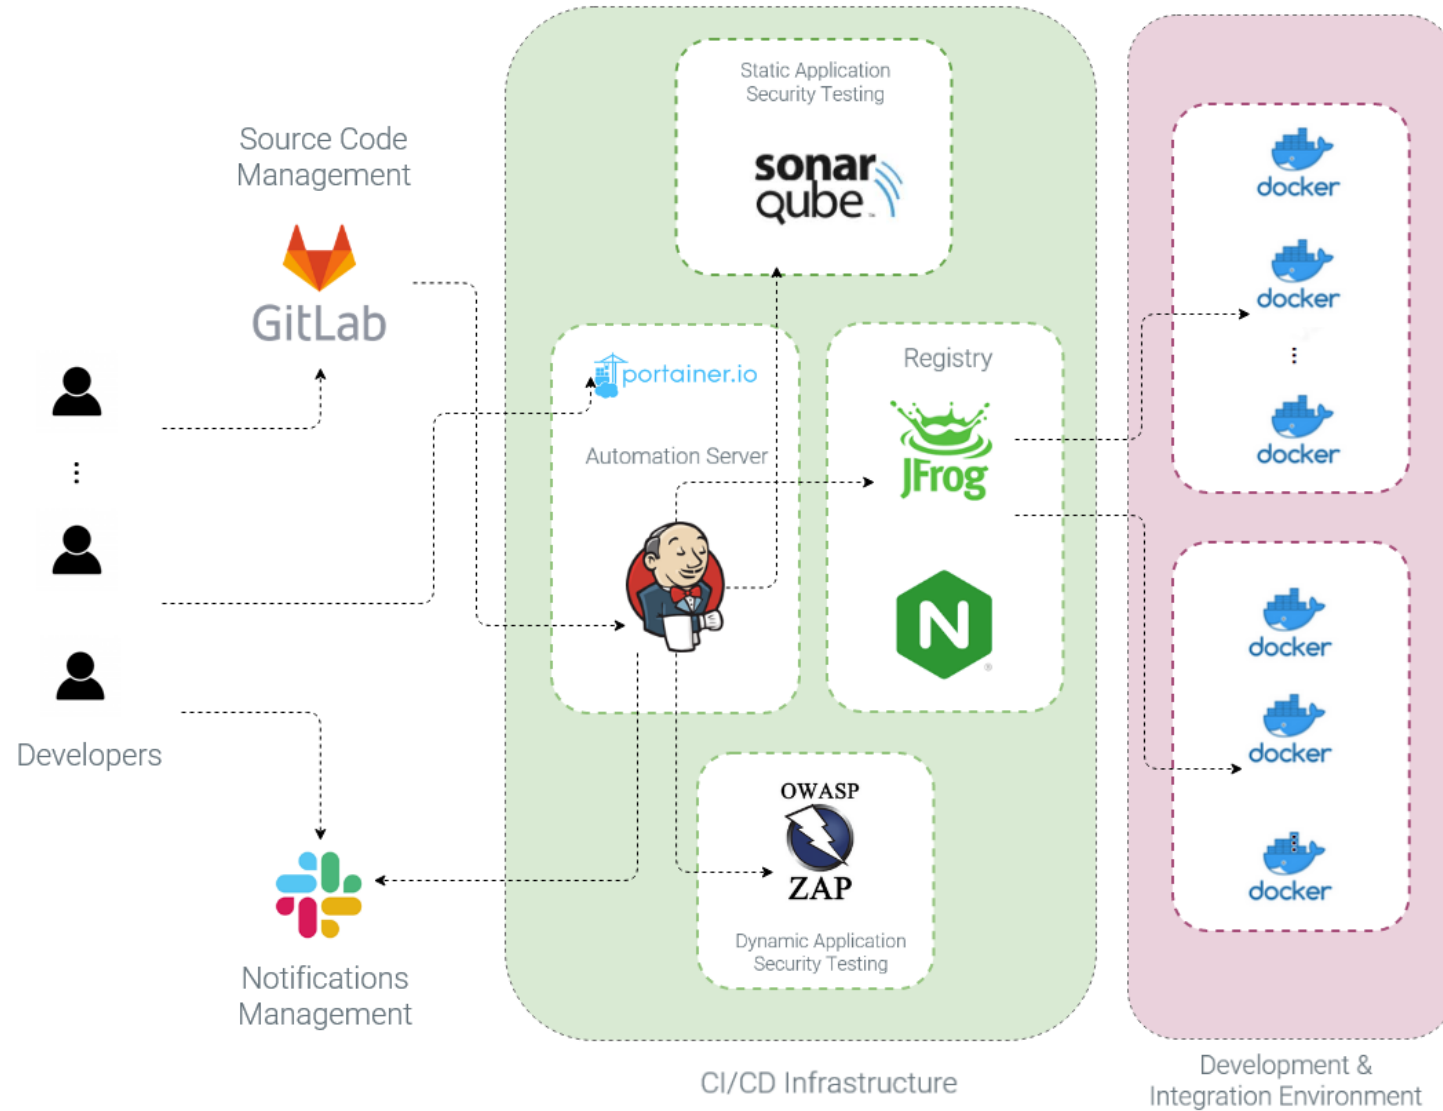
Source Code Management

GitLab

Developers

Notifications Management

Static Application Security Testing

sonarqube

portainer.io

Automation Server

Registry

JFrog

N

OWASP

ZAP

Dynamic Application Security Testing

CI/CD Infrastructure

docker

docker

⋮

docker

docker

docker

docker

Development & Integration Environment